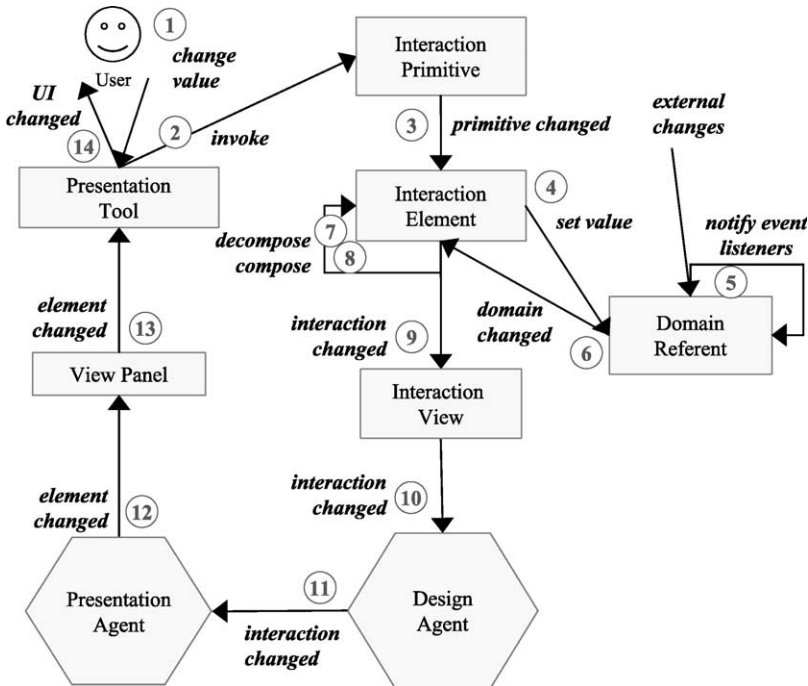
User

1 change value

UI changed

14

2 invoke

Interaction Primitive

3 primitive changed

external changes

Presentation Tool

Interaction Element

4 set value

notify event listeners

7 decompose

8 compose

5

element changed

13

interaction changed

9

domain changed

6

Domain Referent

View Panel

Interaction View

interaction changed

10

element changed

12

Presentation Agent

11

Design Agent

interaction changed